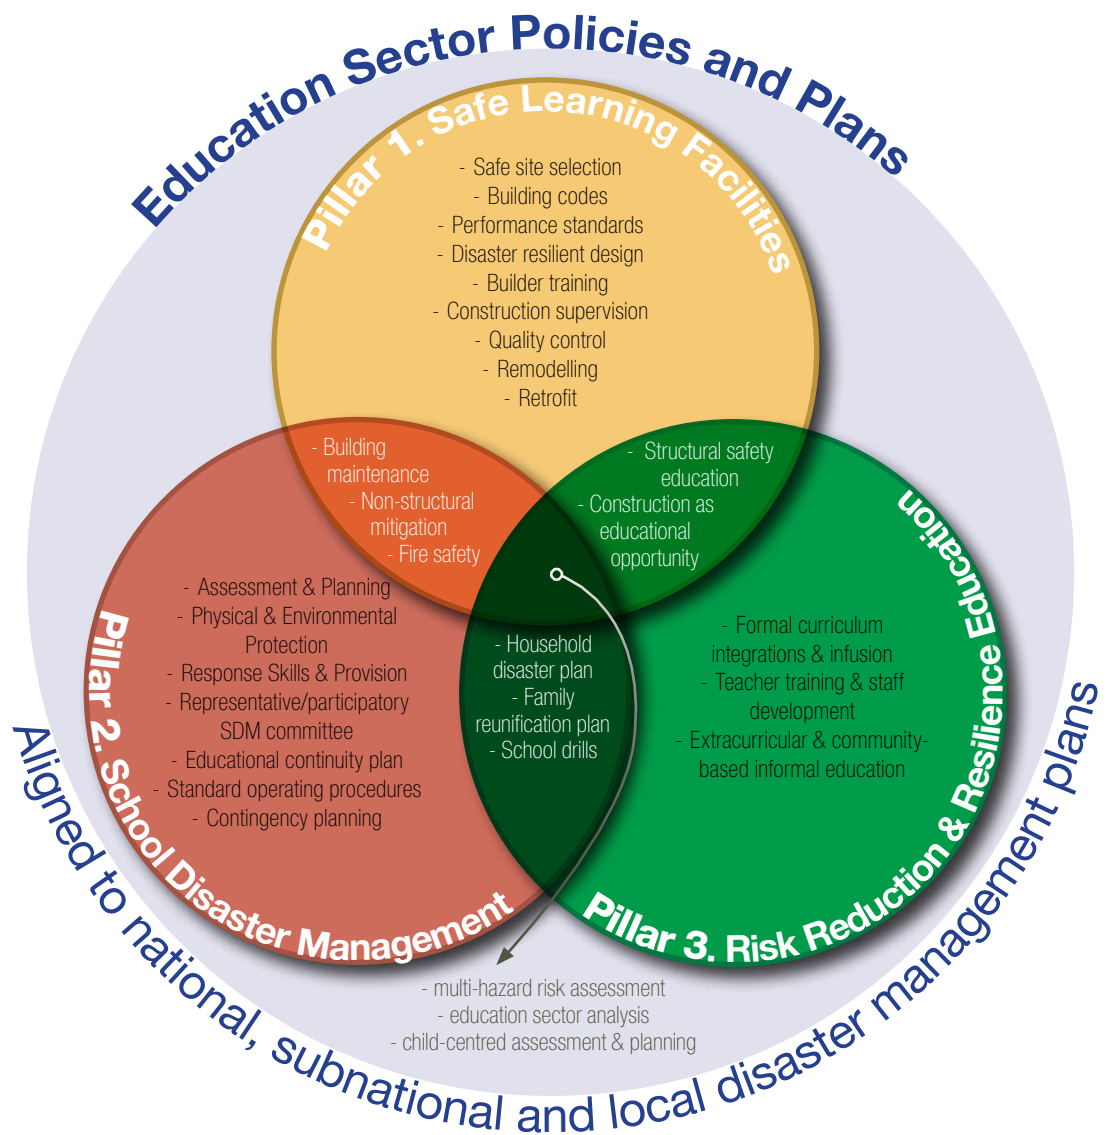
Education Sector Policies and Plans

Pillar 1. Safe Learning Facilities

- Safe site selection
- Building codes
- Performance standards
- Disaster resilient design
- Builder training
- Construction supervision
- Quality control
- Remodelling
- Retrofit

- Building maintenance
- Non-structural mitigation
- Fire safety

- Structural safety education
- Construction as educational opportunity

- Assessment & Planning
- Physical & Environmental Protection
- Response Skills & Provision
- Representative/participatory SDM committee
- Educational continuity plan
- Standard operating procedures
- Contingency planning

- Household disaster plan
- Family reunification plan
- School drills

- Formal curriculum integrations & infusion
- Teacher training & staff development
- Extracurricular & community-based informal education

Pillar 2. School Disaster Management

Pillar 3. Risk Reduction & Resilience Education

- multi-hazard risk assessment
- education sector analysis
- child-centred assessment & planning

Aligned to national, subnational and local disaster management plans